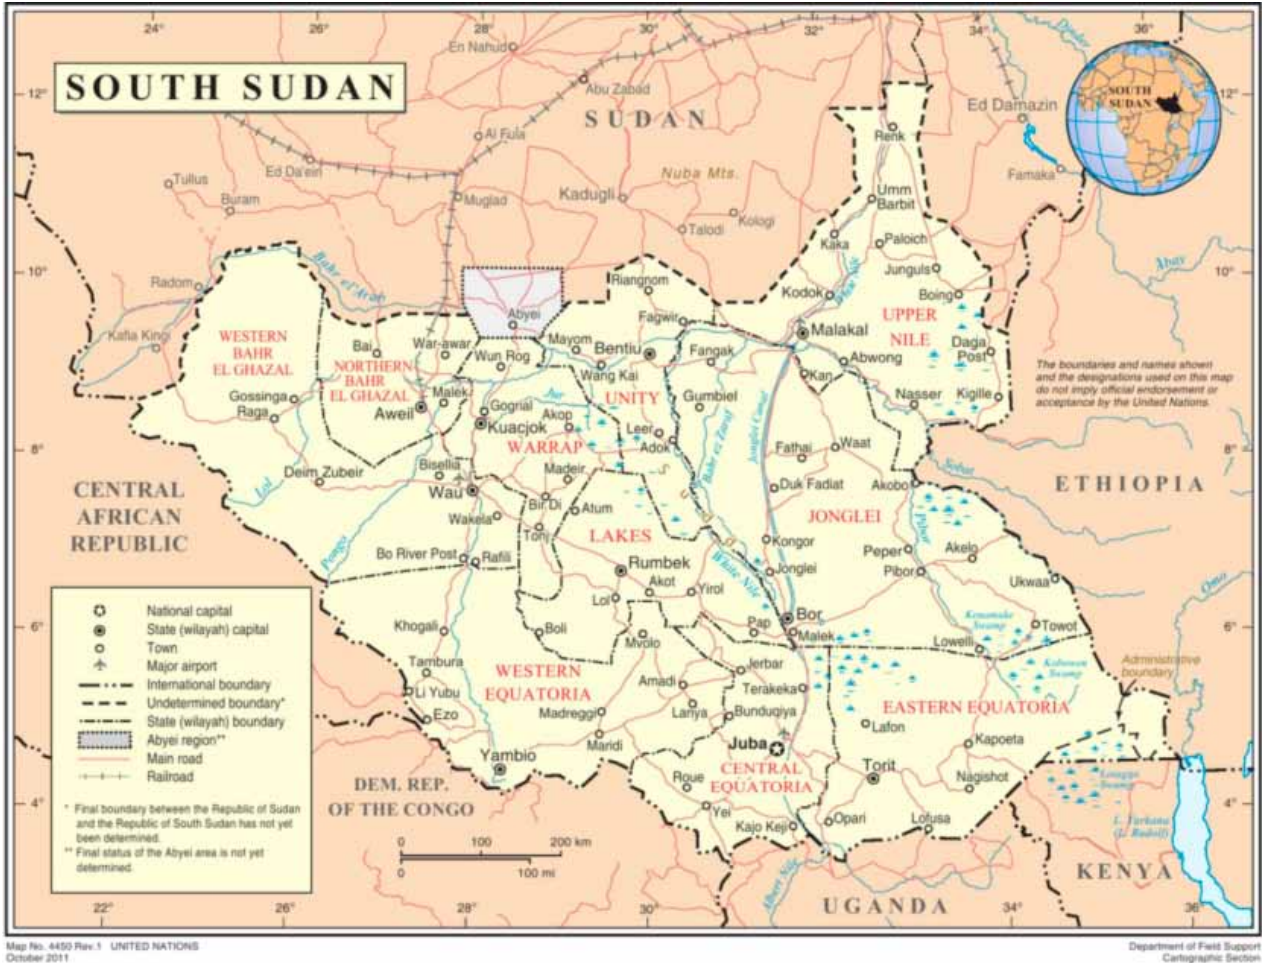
24° 26° 28° 30° 32° 34° 36°

SOUTH SUDAN

12° 10° 8° 6° 4°

En Nahud
Abu Zabad
SUDAN
Al Fula
Ed Da'ein
Tullus
Buram
Muglad
Kadugli
Nuba Mts.
Talodi
Kologi
Renk
Umm Barbit
Ed Damazin
Famaka
SOUTH SUDAN
Dinder
Abay
Kaka
Paloich
Junguls
Radom
Bahr el Arab
Riangnom
Kodok
Boing
Abyei
Fagwir
Malakal
UPPER NILE
Kafia Kingi
WESTERN BAHR EL GHAZAL
Bai
War-awar
Mayom
Bentiu
Fangak
Daga Post
NORTHERN BAHR EL GHAZAL
Wun Rog
Abwong
Wang Kai
Kan
Gossinga
Raga
Malek
Aweil
Gogrial
UNITY
Gumbiel
Nasser
Kigille
Kuacjok
Akop
Leer
Adok
Jonglei Canal
Bahr ez Zaraf
Fathai
Waat
WARRAP
Deim Zubeir
Bisellia
Madeir
Sobat
Wau
Bir Di
Atum
Duk Fadiat
Akobo
Lol
Wakela
Pibor
CENTRAL AFRICAN REPUBLIC
Tonj
LAKES
JONGLEI
ETHIOPIA
Pongo
Bo River Post
Rafili
Rumbek
Kongor
Peper
Akelo
Akot
Jonglei
Pibor
Ukwaa
White Nile
Lol
Yirol
Omo
Khogali
Boli
Bor
Kenamuke Swamp
Towot
Pap
Malek
Lowelli
Mvolo
Tambura
WESTERN EQUATORIA
Jerbar
Amadi
Kobowen Swamp
Administrative boundary
Li Yubu
Terakeka
Ezo
Madreggi
Lanya
Bunduqiya
EASTERN EQUATORIA
Lafon
Maridi
Juba
Kapoeta
Yambio
CENTRAL EQUATORIA
Torit
Roue
Nagishot
Lotagipi Swamp
DEM. REP. OF THE CONGO
Yei
Opari
Lofusa
L. Turkana (L. Rudolf)
Kajo Keji
KENYA
Albert Nile
UGANDA

The boundaries and names shown and the designations used on this map do not imply official endorsement or acceptance by the United Nations.

National capital
State (wilayah) capital
Town
Major airport
International boundary
Undetermined boundary*
State (wilayah) boundary
Abyei region**
Main road
Railroad

* Final boundary between the Republic of Sudan and the Republic of South Sudan has not yet been determined.
** Final status of the Abyei area is not yet determined.

0 100 200 km
0 100 mi

22° 26° 28° 30° 34° 36°

Map No. 4450 Rev.1 UNITED NATIONS
October 2011

Department of Field Support
Cartographic Section